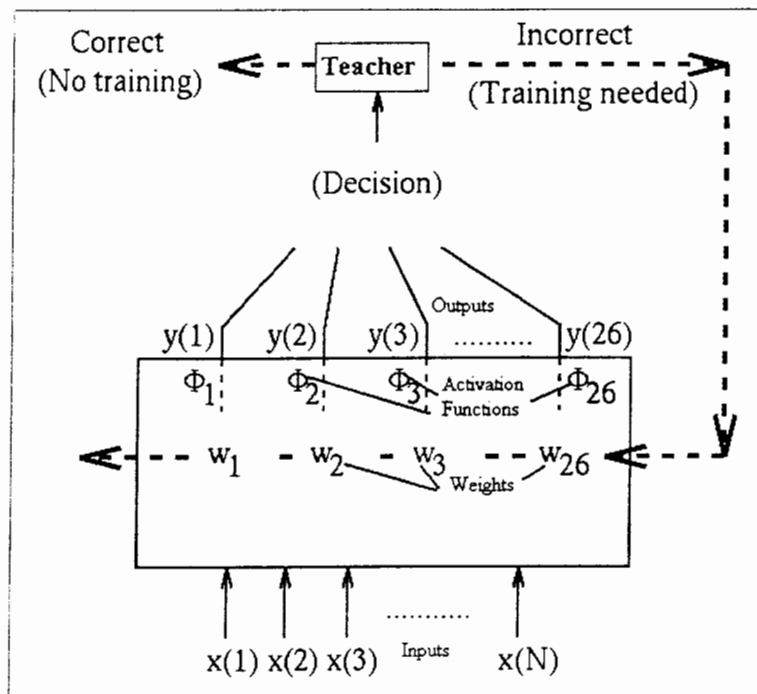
Correct
(No training)

Teacher

Incorrect
(Training needed)

(Decision)

Outputs

y(1) y(2) y(3) .......... y(26)

$\Phi_1$ $\Phi_2$ $\Phi_3$ Activation Functions $\Phi_{26}$

$w_1$ $w_2$ $w_3$ $w_{26}$

Weights

..........

x(1) x(2) x(3) Inputs x(N)